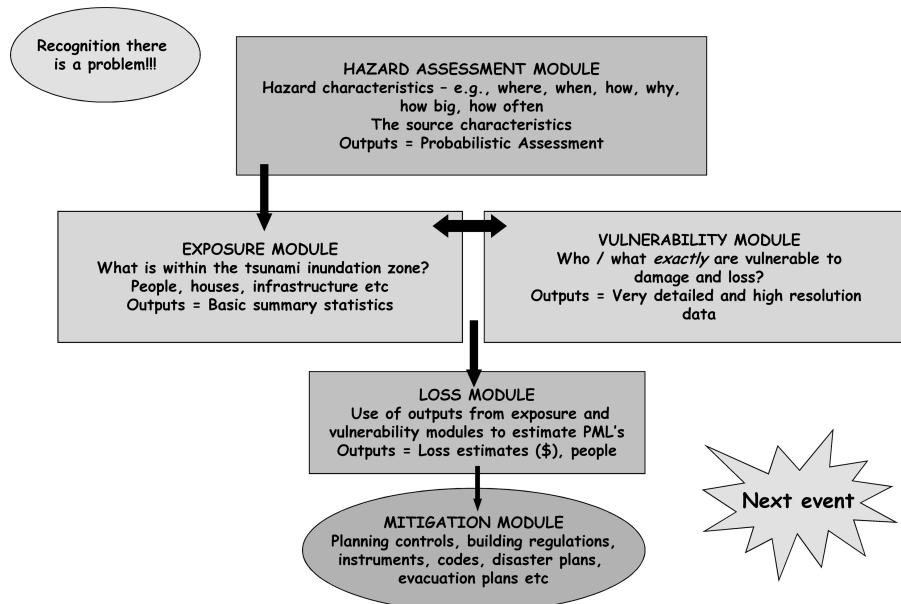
Recognition there is a problem!!!

HAZARD ASSESSMENT MODULE
Hazard characteristics – e.g., where, when, how, why, how big, how often
The source characteristics
Outputs = Probabilistic Assessment

EXPOSURE MODULE
What is within the tsunami inundation zone?
People, houses, infrastructure etc
Outputs = Basic summary statistics

VULNERABILITY MODULE
Who / what *exactly* are vulnerable to damage and loss?
Outputs = Very detailed and high resolution data

LOSS MODULE
Use of outputs from exposure and vulnerability modules to estimate PML's
Outputs = Loss estimates ($), people

Next event

MITIGATION MODULE
Planning controls, building regulations, instruments, codes, disaster plans, evacuation plans etc